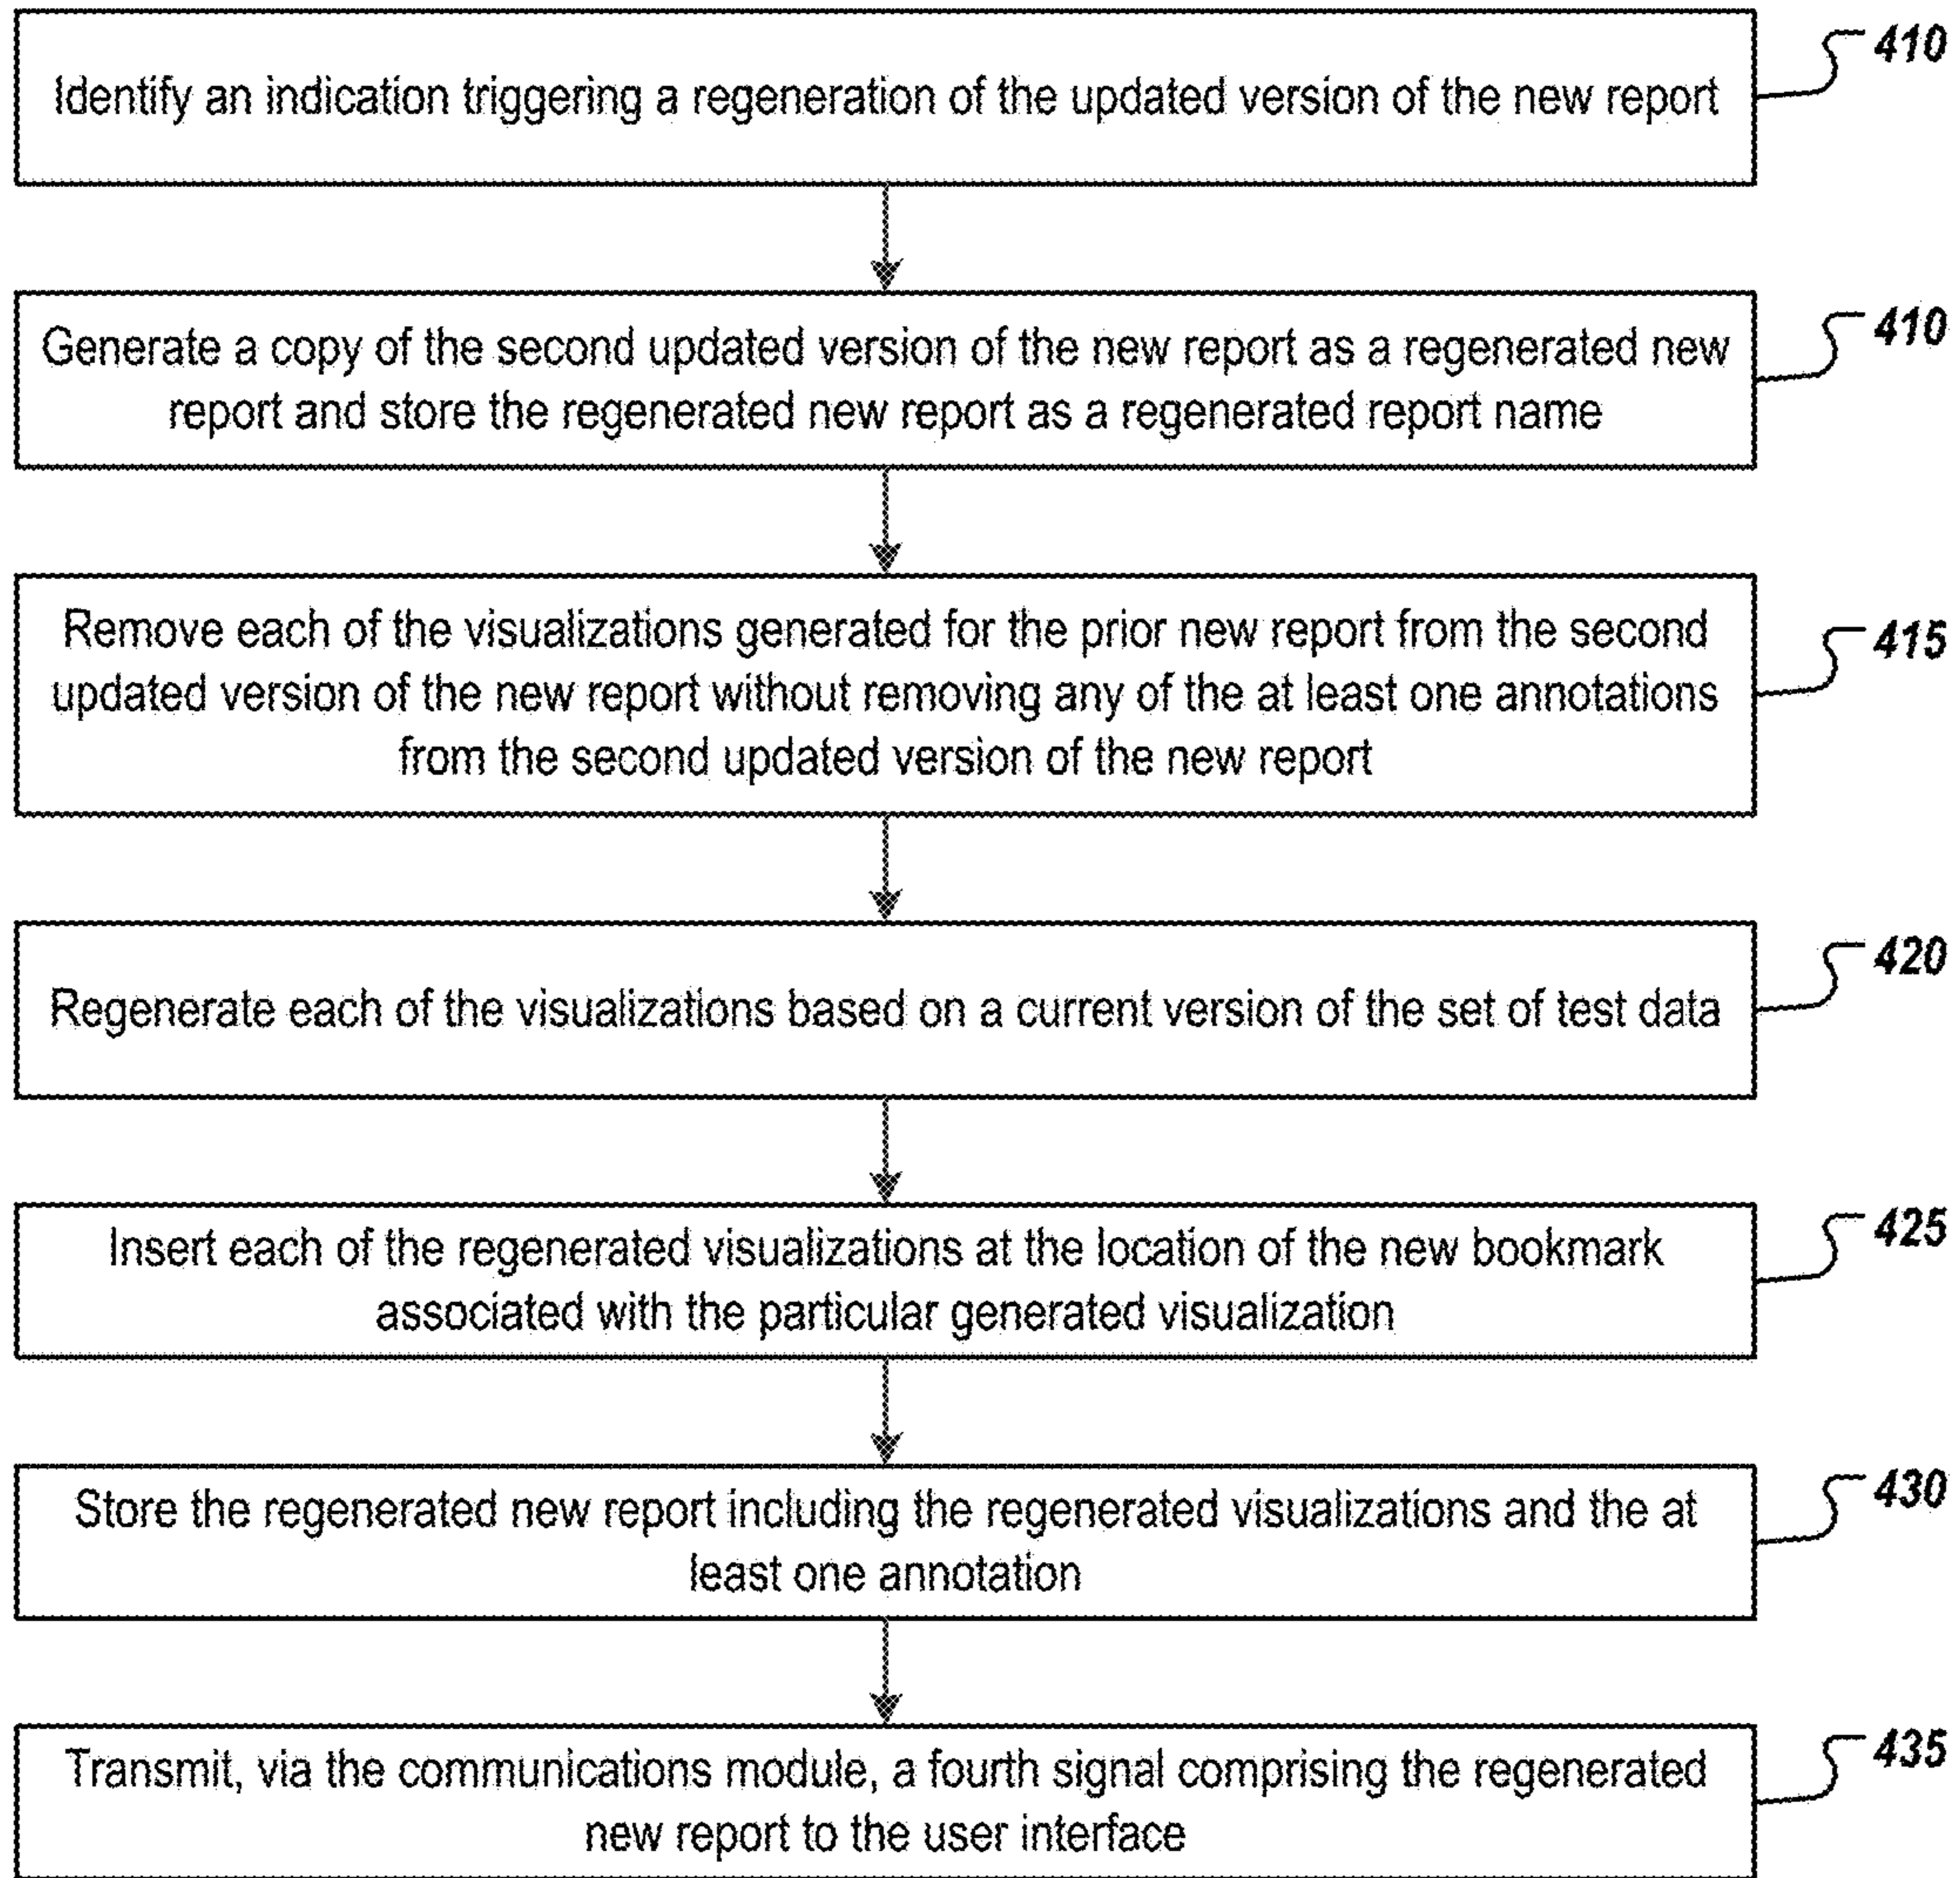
Identify an indication triggering a regeneration of the updated version of the new report

410

Generate a copy of the second updated version of the new report as a regenerated new report and store the regenerated new report as a regenerated report name

410

Remove each of the visualizations generated for the prior new report from the second updated version of the new report without removing any of the at least one annotations from the second updated version of the new report

415

Regenerate each of the visualizations based on a current version of the set of test data

420

Insert each of the regenerated visualizations at the location of the new bookmark associated with the particular generated visualization

425

Store the regenerated new report including the regenerated visualizations and the at least one annotation

430

Transmit, via the communications module, a fourth signal comprising the regenerated new report to the user interface

435